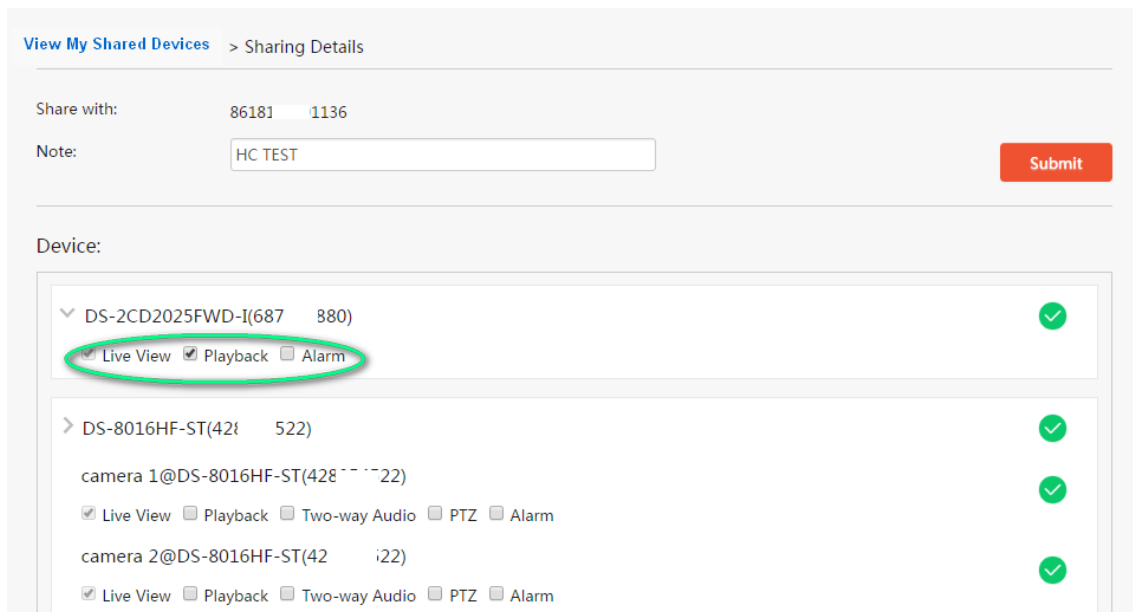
View My Shared Devices > Sharing Details

Share with: 86181 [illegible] 1136

Note: HC TEST

Submit

Device:

DS-2CD2025FWD-I(687 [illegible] 880)

Live View Playback Alarm

DS-8016HF-ST(42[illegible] 522)

camera 1@DS-8016HF-ST(428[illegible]22)

Live View Playback Two-way Audio PTZ Alarm

camera 2@DS-8016HF-ST(42 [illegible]22)

Live View Playback Two-way Audio PTZ Alarm